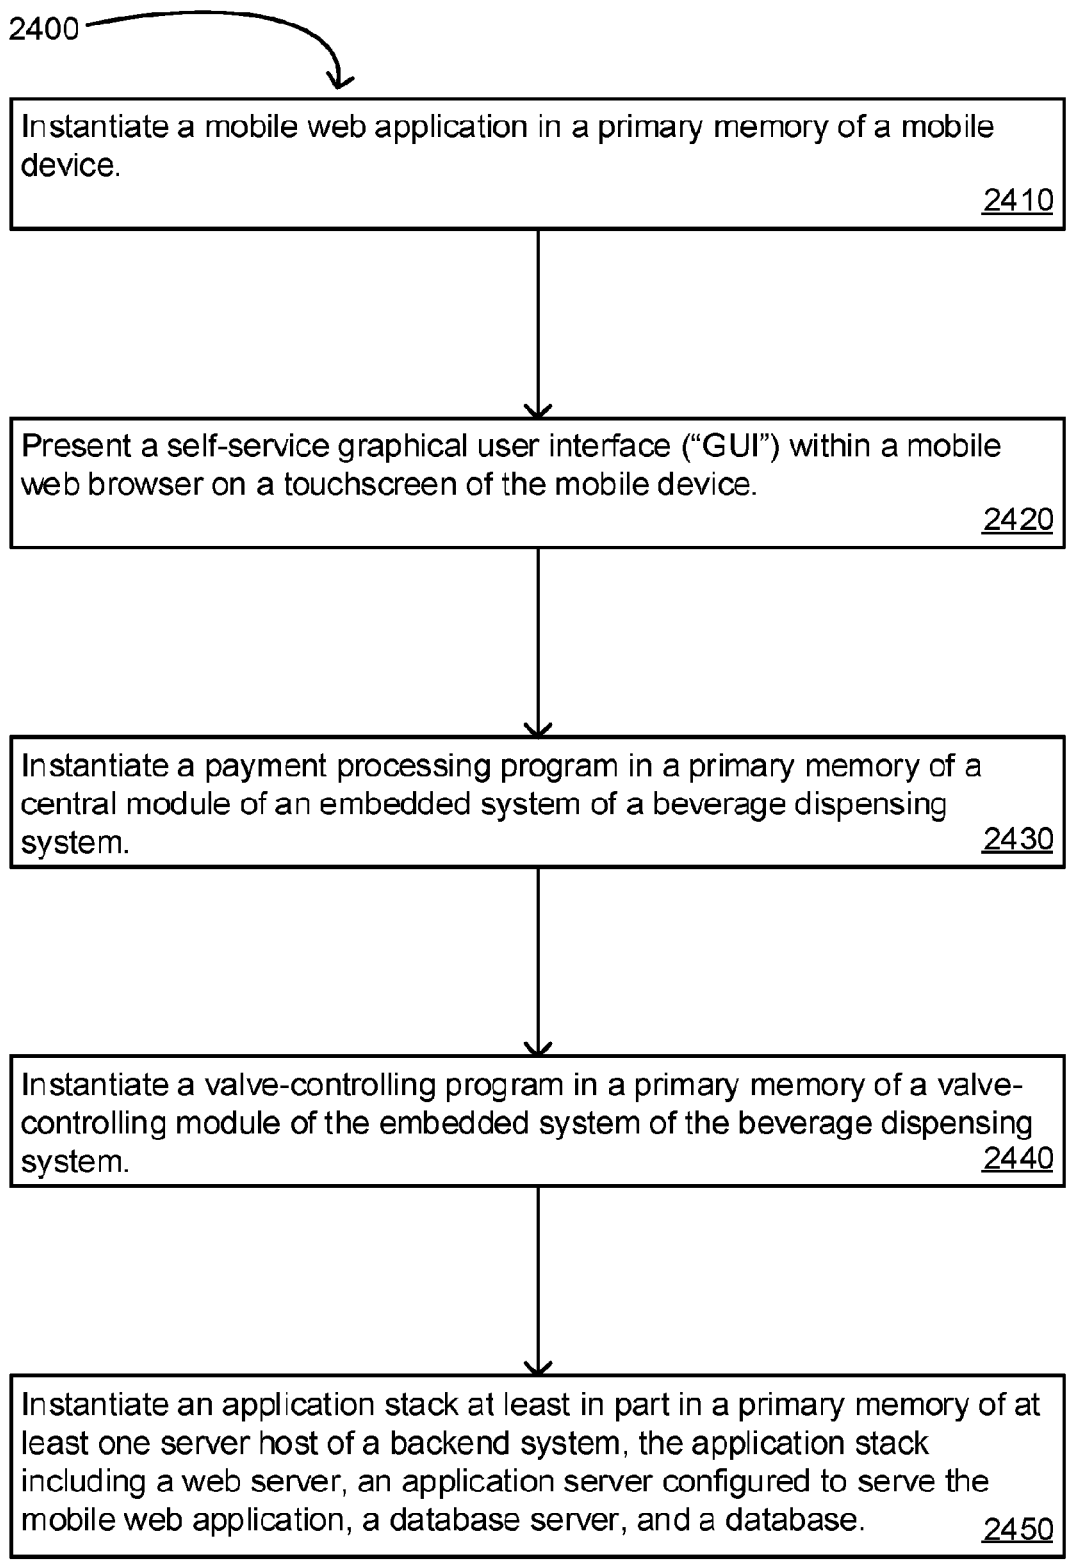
2400

Instantiate a mobile web application in a primary memory of a mobile device.
2410

Present a self-service graphical user interface (“GUI”) within a mobile web browser on a touchscreen of the mobile device.
2420

Instantiate a payment processing program in a primary memory of a central module of an embedded system of a beverage dispensing system.
2430

Instantiate a valve-controlling program in a primary memory of a valve-controlling module of the embedded system of the beverage dispensing system.
2440

Instantiate an application stack at least in part in a primary memory of at least one server host of a backend system, the application stack including a web server, an application server configured to serve the mobile web application, a database server, and a database.
2450